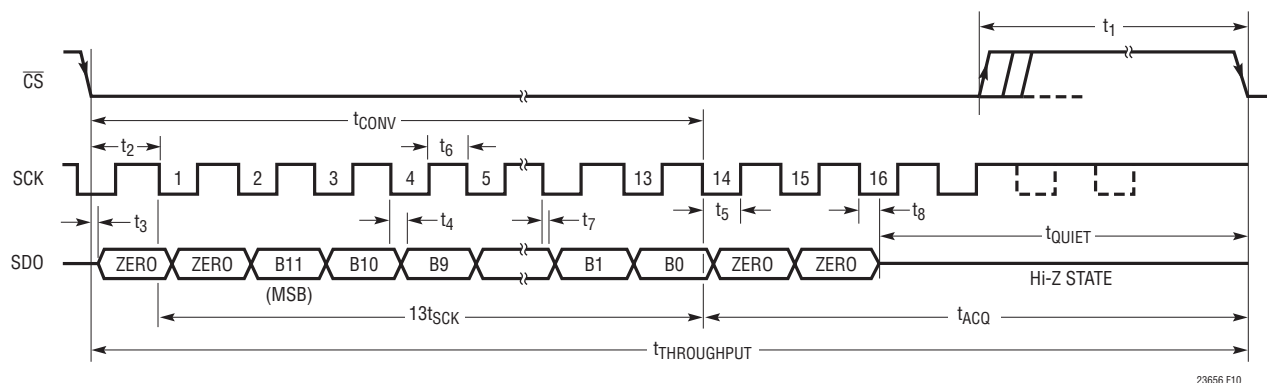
$t_1$

$\overline{CS}$

$t_{CONV}$

$t_2$

$t_6$

SCK 1 2 3 4 5 13 14 15 16

$t_3$

$t_4$

$t_7$

$t_5$

$t_8$

$t_{QUIET}$

SDO ZERO ZERO B11 B10 B9 B1 B0 ZERO ZERO

Hi-Z STATE

(MSB)

$13t_{SCK}$

$t_{ACQ}$

$t_{THROUGHPUT}$

23656 F10